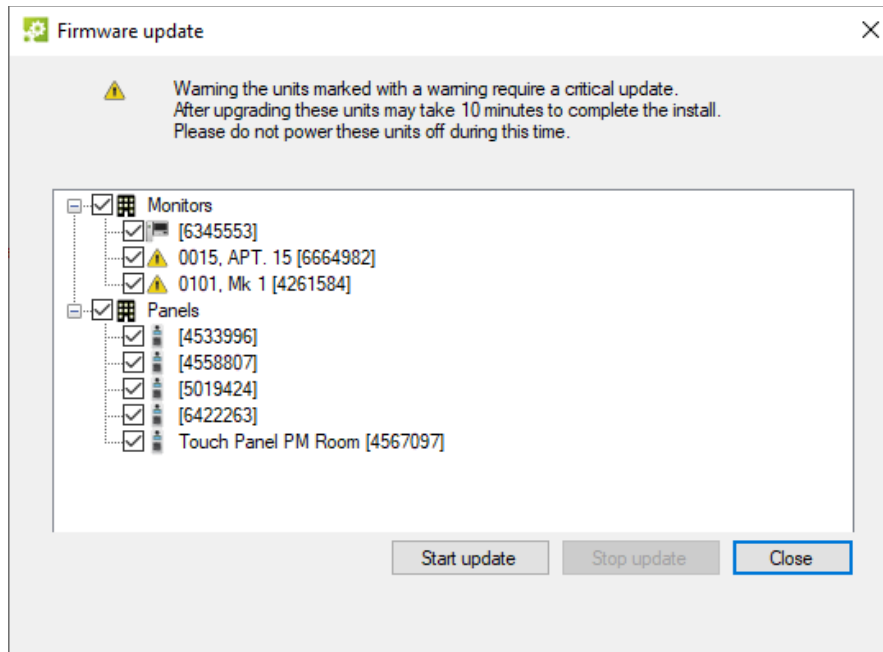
Firmware update

Warning the units marked with a warning require a critical update.
After upgrading these units may take 10 minutes to complete the install.
Please do not power these units off during this time.

Monitors
[6345553]
0015, APT. 15 [6664982]
0101, Mk 1 [4261584]
Panels
[4533996]
[4558807]
[5019424]
[6422263]
Touch Panel PM Room [4567097]

Start update
Stop update
Close